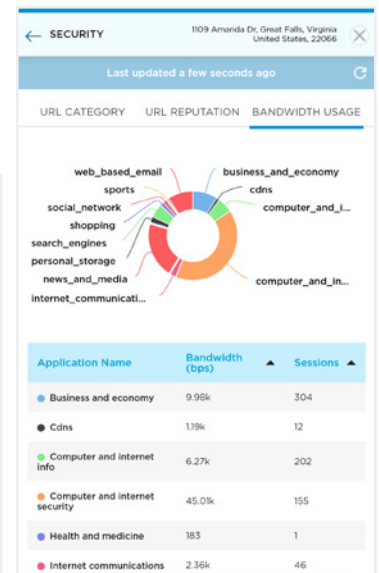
SECURITY

1109 Amanda Dr, Great Falls, Virginia
United States, 22066

Last updated a few seconds ago

URL CATEGORY URL REPUTATION BANDWIDTH USAGE

web_based_email
sports
social_network
shopping
search_engines
personal_storage
news_and_media
internet_communicatio...
business_and_economy
cdns
computer_and_i...
computer_and_in...

| Application Name | Bandwidth (bps) | Sessions |
|---|---|---|
| Business and economy | 9.98k | 304 |
| Cdns | 1.19k | 12 |
| Computer and internet info | 6.27k | 202 |
| Computer and internet security | 45.01k | 155 |
| Health and medicine | 183 | 1 |
| Internet communications | 2.36k | 46 |